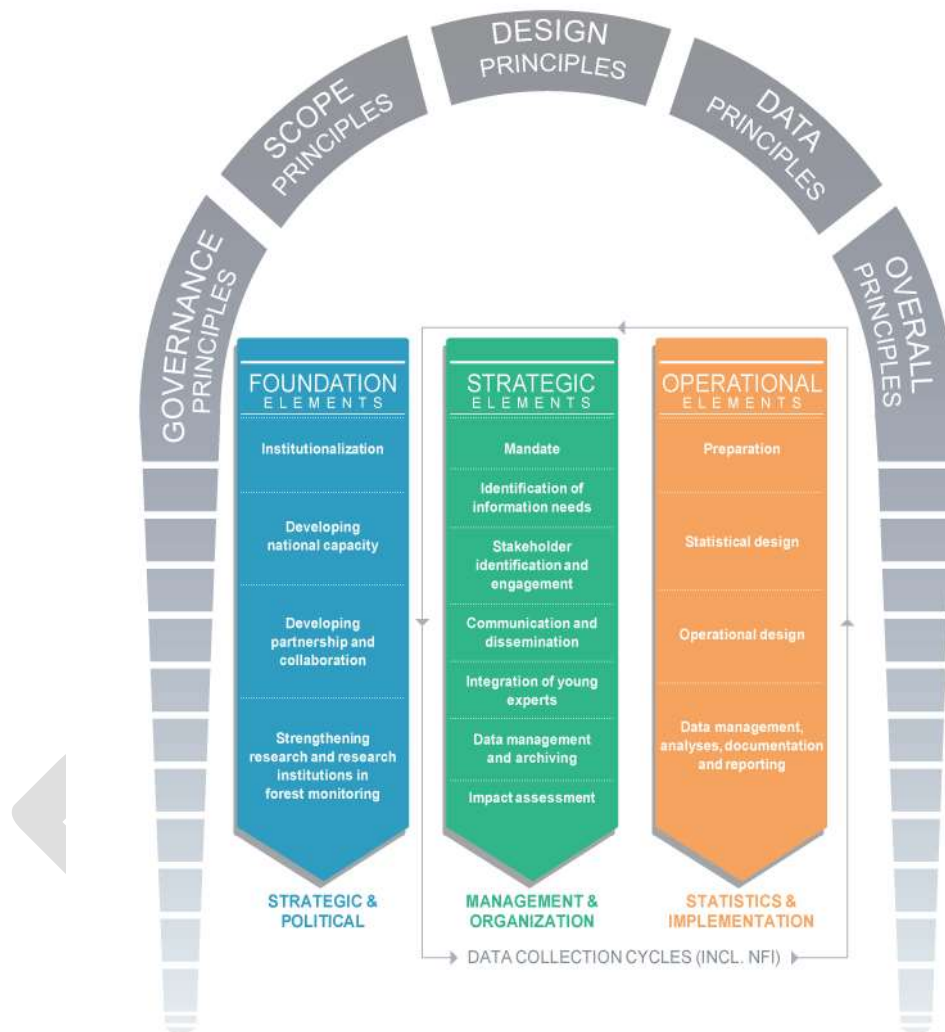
GOVERNANCE PRINCIPLES

SCOPE PRINCIPLES

DESIGN PRINCIPLES

DATA PRINCIPLES

OVERALL PRINCIPLES

FOUNDATION
ELEMENTS

Institutionalization

Developing national capacity

Developing partnership and collaboration

Strengthening research and research institutions in forest monitoring

STRATEGIC & POLITICAL

STRATEGIC
ELEMENTS

Mandate

Identification of information needs

Stakeholder identification and engagement

Communication and dissemination

Integration of young experts

Data management and archiving

Impact assessment

MANAGEMENT & ORGANIZATION

OPERATIONAL
ELEMENTS

Preparation

Statistical design

Operational design

Data management, analyses, documentation and reporting

STATISTICS & IMPLEMENTATION

DATA COLLECTION CYCLES (INCL. NFI)